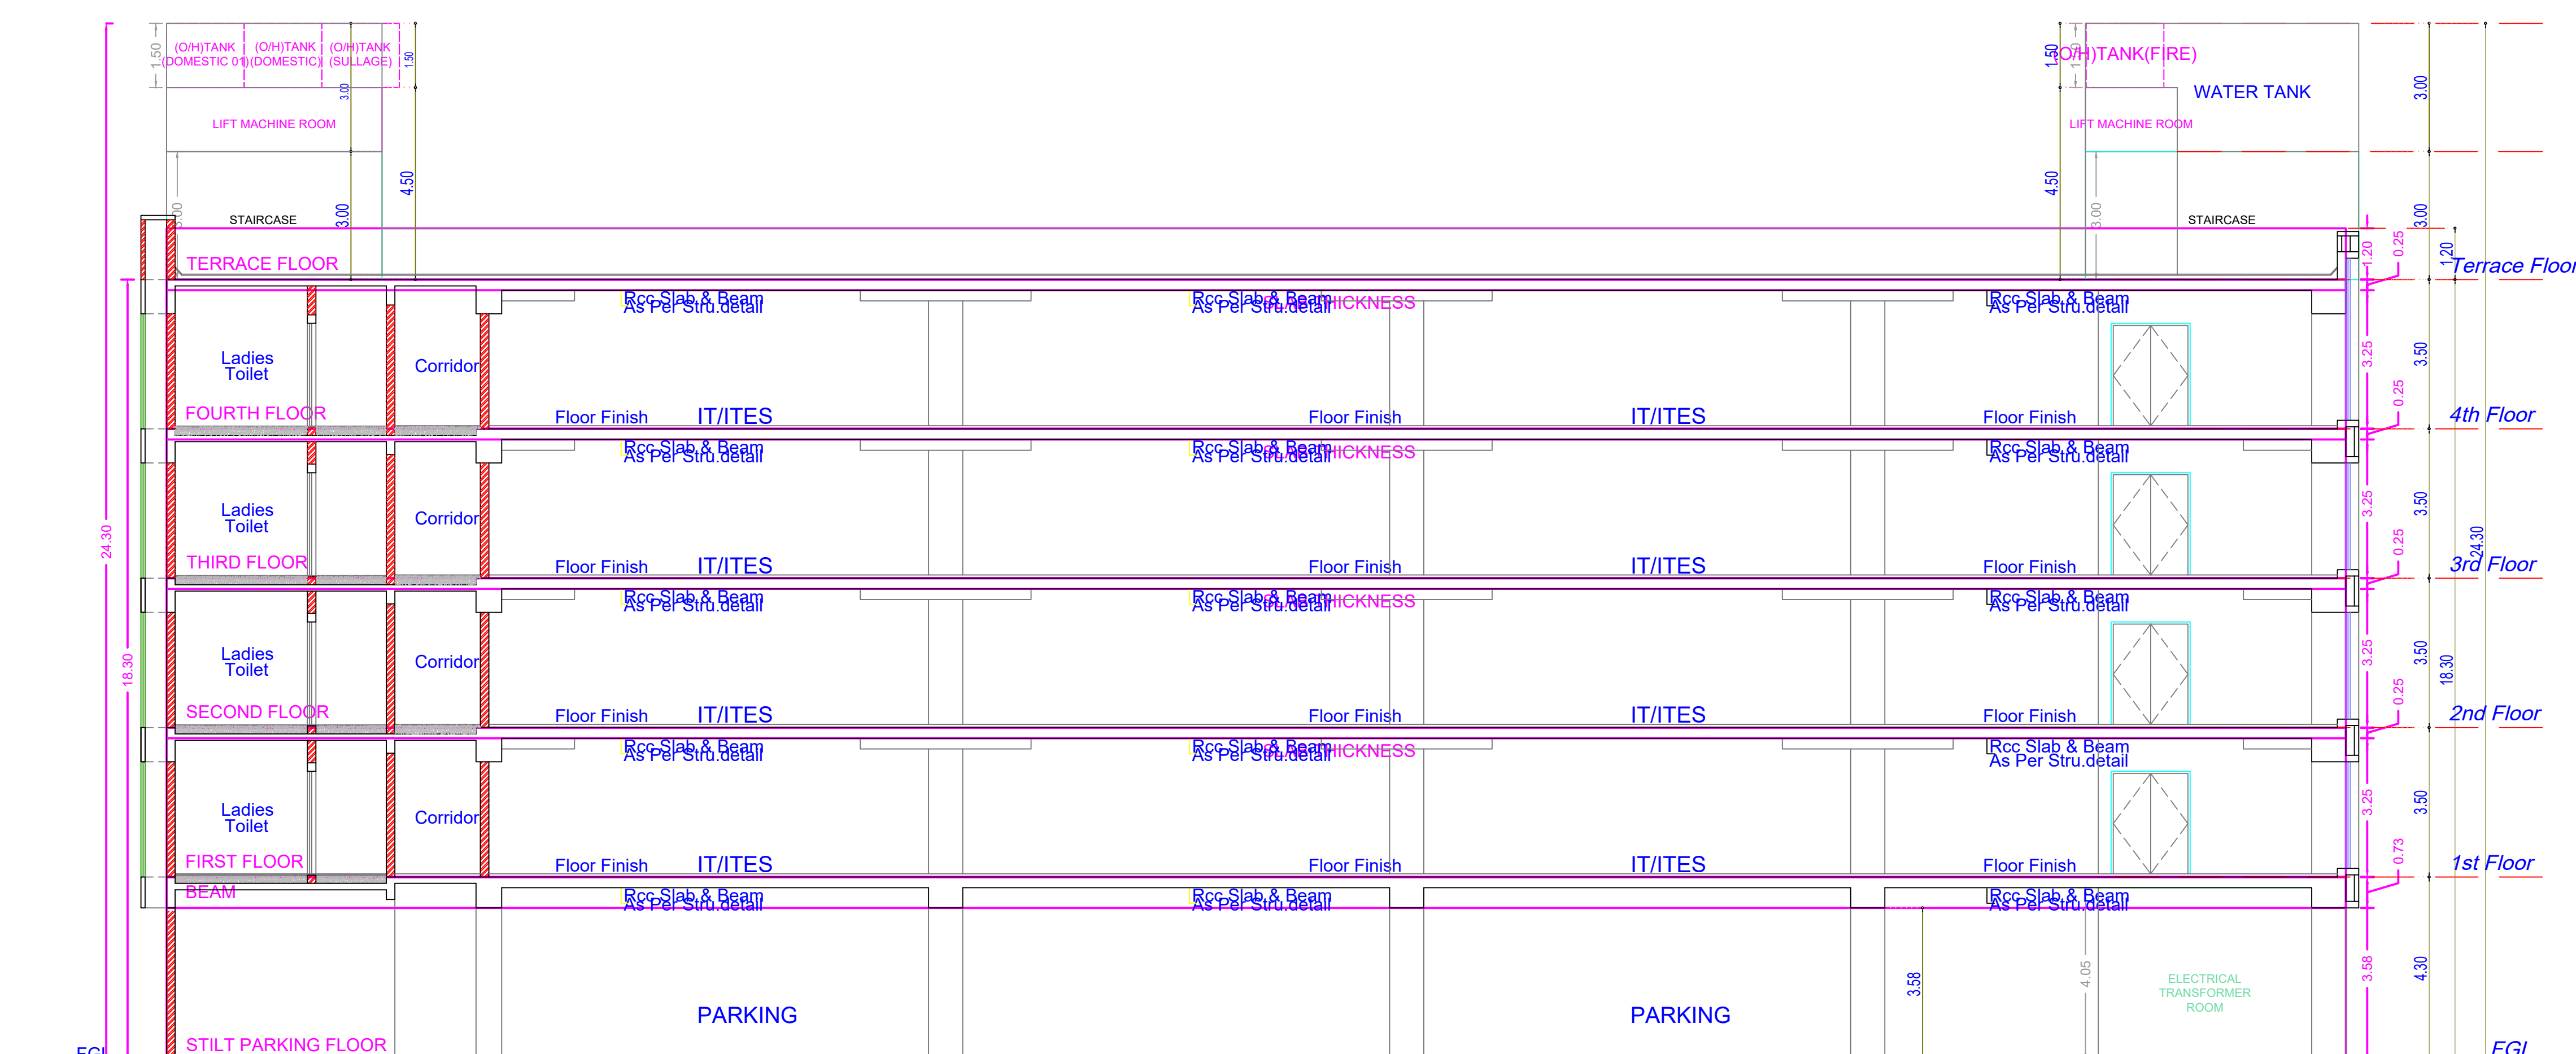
1.50 (O/H)TANK (DOMESTIC 01) (O/H)TANK (DOMESTIC) (O/H)TANK (SULLAGE) 1.50

3.00

LIFT MACHINE ROOM

4.50

3.00 STAIRCASE 3.00

TERRACE FLOOR

1.50 (O/H)TANK(FIRE)

WATER TANK

LIFT MACHINE ROOM

4.50

3.00 STAIRCASE 3.00

3.00

1.20 0.25 1.20 Terrace Floor

Rcc Slab & Beam As Per Stru.detail
Rcc Slab & Beam As Per Stru.detail THICKNESS
Rcc Slab & Beam As Per Stru.detail

Ladies Toilet
Corridor
FOURTH FLOOR
Floor Finish IT/ITES
Floor Finish IT/ITES
Floor Finish
3.25 3.50 0.25 4th Floor

Rcc Slab & Beam As Per Stru.detail
Rcc Slab & Beam As Per Stru.detail THICKNESS
Rcc Slab & Beam As Per Stru.detail

Ladies Toilet
Corridor
THIRD FLOOR
Floor Finish IT/ITES
Floor Finish IT/ITES
Floor Finish
3.25 3.50 0.25 24.30 3rd Floor

24.30

Rcc Slab & Beam As Per Stru.detail
Rcc Slab & Beam As Per Stru.detail THICKNESS
Rcc Slab & Beam As Per Stru.detail

18.30

Ladies Toilet
Corridor
SECOND FLOOR
Floor Finish IT/ITES
Floor Finish IT/ITES
Floor Finish
3.25 3.50 18.30 0.25 2nd Floor

Rcc Slab & Beam As Per Stru.detail
Rcc Slab & Beam As Per Stru.detail THICKNESS
Rcc Slab & Beam As Per Stru.detail

Ladies Toilet
Corridor
FIRST FLOOR
Floor Finish IT/ITES
Floor Finish IT/ITES
Floor Finish
3.25 3.50 0.73 1st Floor

BEAM
Rcc Slab & Beam As Per Stru.detail
Rcc Slab & Beam As Per Stru.detail
Rcc Slab & Beam As Per Stru.detail

3.58 4.05 ELECTRICAL TRANSFORMER ROOM 3.58 4.30

PARKING
PARKING

FGL
STILT PARKING FLOOR
FGL